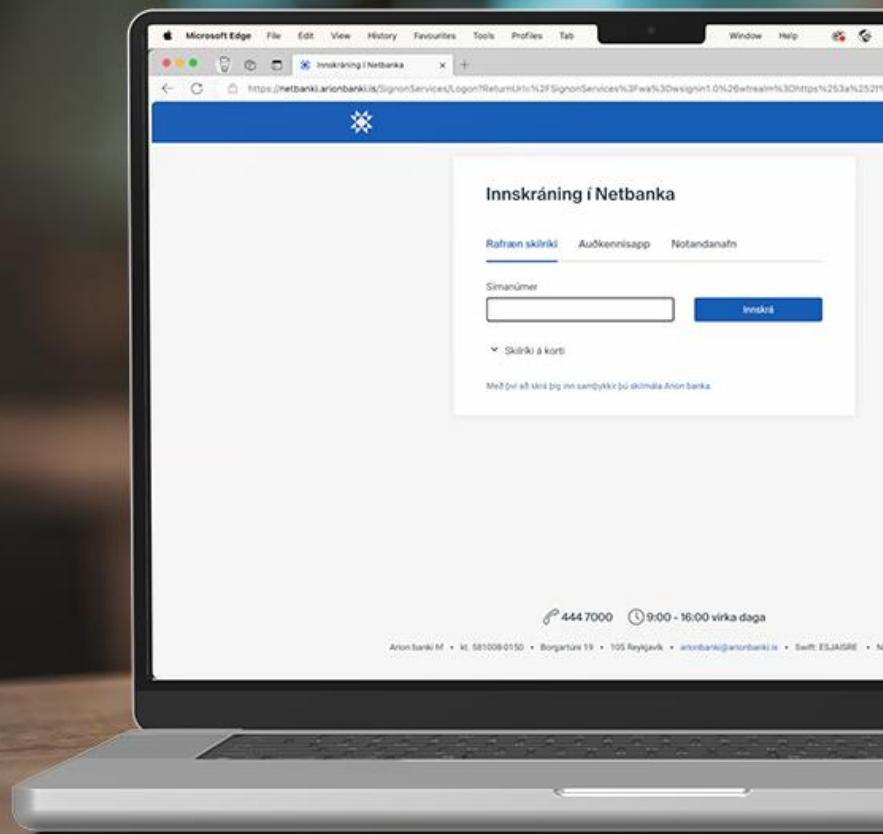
Microsoft Edge File Edit View History Favourites Tools Profiles Tab Window Help

Innskráning í Netbanka

https://netbanki.arionbanki.is/SignonServices/Logon?ReturnUrl=%2FSignonServices%3Fwa%3Dwsignin1.0%26wtrealm%3Dhttps%253a%252f

Innskráning í Netbanka

Rafræn skilríki Auðkennisapp Notandanafn

Símanúmer

Innskrá

Skilríki á korti

Með því að skrá þig inn samþykkir þú skilmála Arion banka

444 7000 9:00 - 16:00 virka daga

Arion banki hf • kt. 581008-0150 • Borgartúni 19 • 105 Reykjavík • arionbanki@arionbanki.is • Swift: ESJAISRE • N